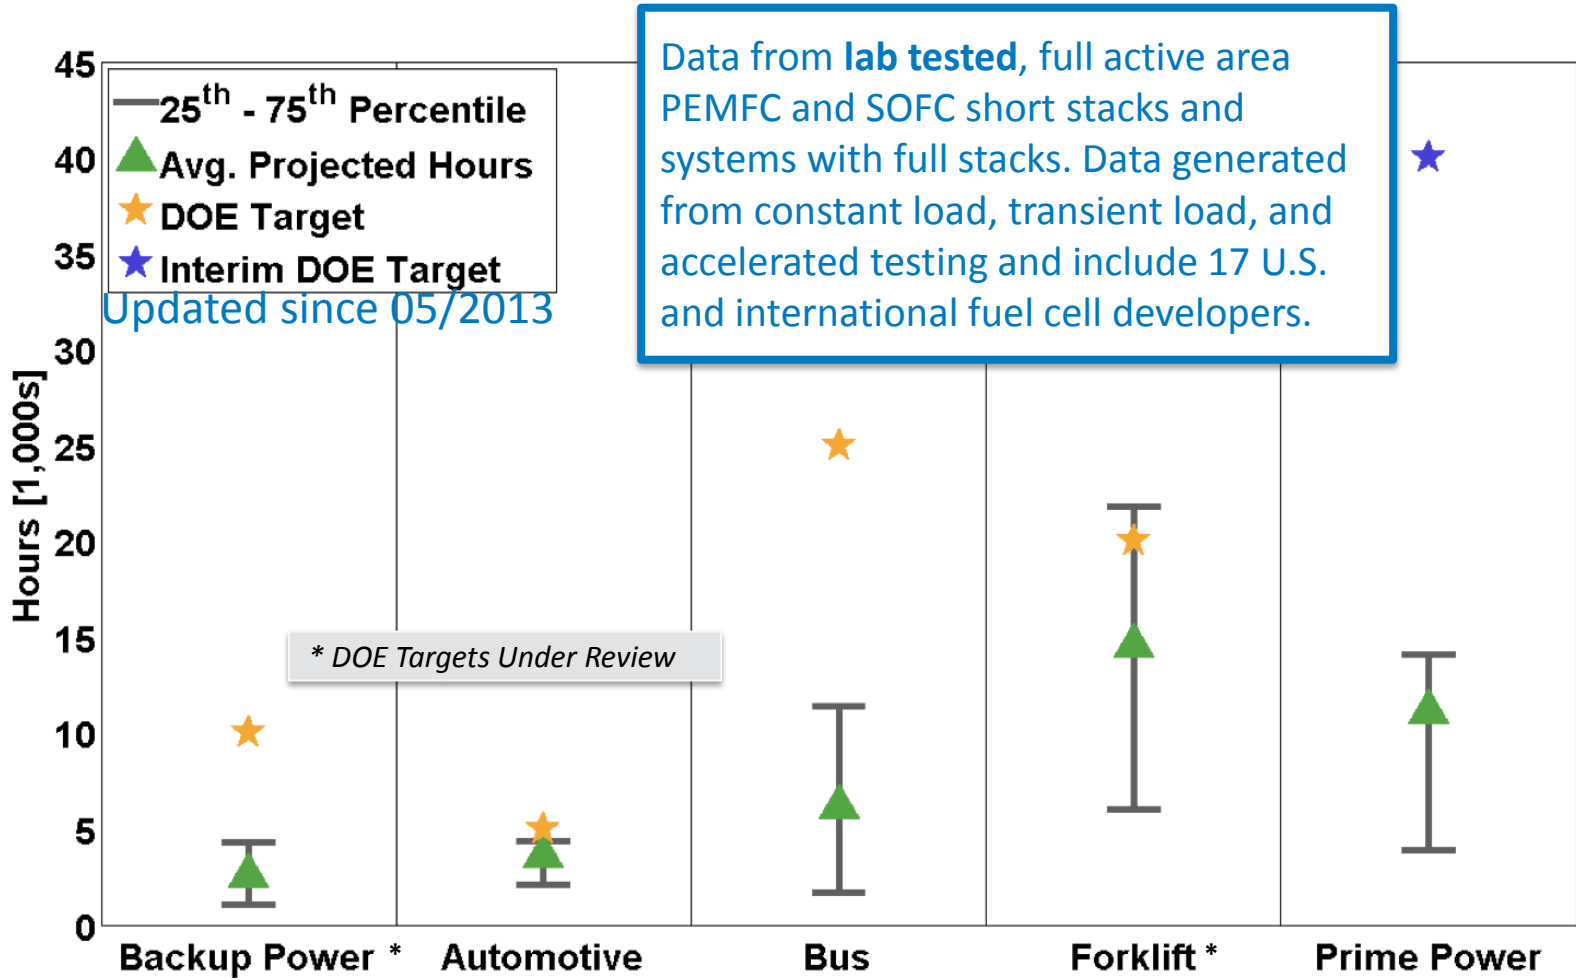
Data from **lab tested**, full active area PEMFC and SOFC short stacks and systems with full stacks. Data generated from constant load, transient load, and accelerated testing and include 17 U.S. and international fuel cell developers.

$25^{th}$ - $75^{th}$ Percentile
Avg. Projected Hours
DOE Target
Interim DOE Target

Updated since 05/2013

45
40
35
30
25
20
15
10
5
0

Hours [1,000s]

* DOE Targets Under Review

Backup Power * Automotive Bus Forklift * Prime Power